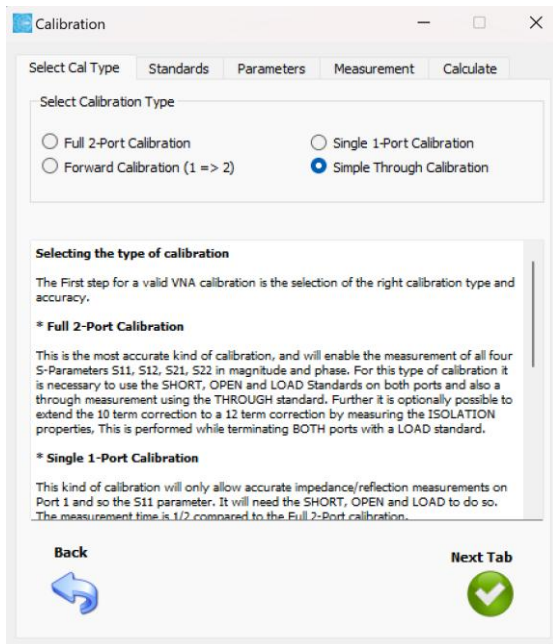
Calibration

Select Cal Type | Standards | Parameters | Measurement | Calculate

Select Calibration Type

Full 2-Port Calibration
Forward Calibration (1 => 2)
Single 1-Port Calibration
Simple Through Calibration

**Selecting the type of calibration**

The First step for a valid VNA calibration is the selection of the right calibration type and accuracy.

**\* Full 2-Port Calibration**

This is the most accurate kind of calibration, and will enable the measurement of all four S-Parameters S11, S12, S21, S22 in magnitude and phase. For this type of calibration it is necessary to use the SHORT, OPEN and LOAD Standards on both ports and also a through measurement using the THROUGH standard. Further it is optionally possible to extend the 10 term correction to a 12 term correction by measuring the ISOLATION properties, This is performed while terminating BOTH ports with a LOAD standard.

**\* Single 1-Port Calibration**

This kind of calibration will only allow accurate impedance/reflection measurements on Port 1 and so the S11 parameter. It will need the SHORT, OPEN and LOAD to do so. The measurement time is 1/2 compared to the Full 2-Port calibration.

Back

Next Tab